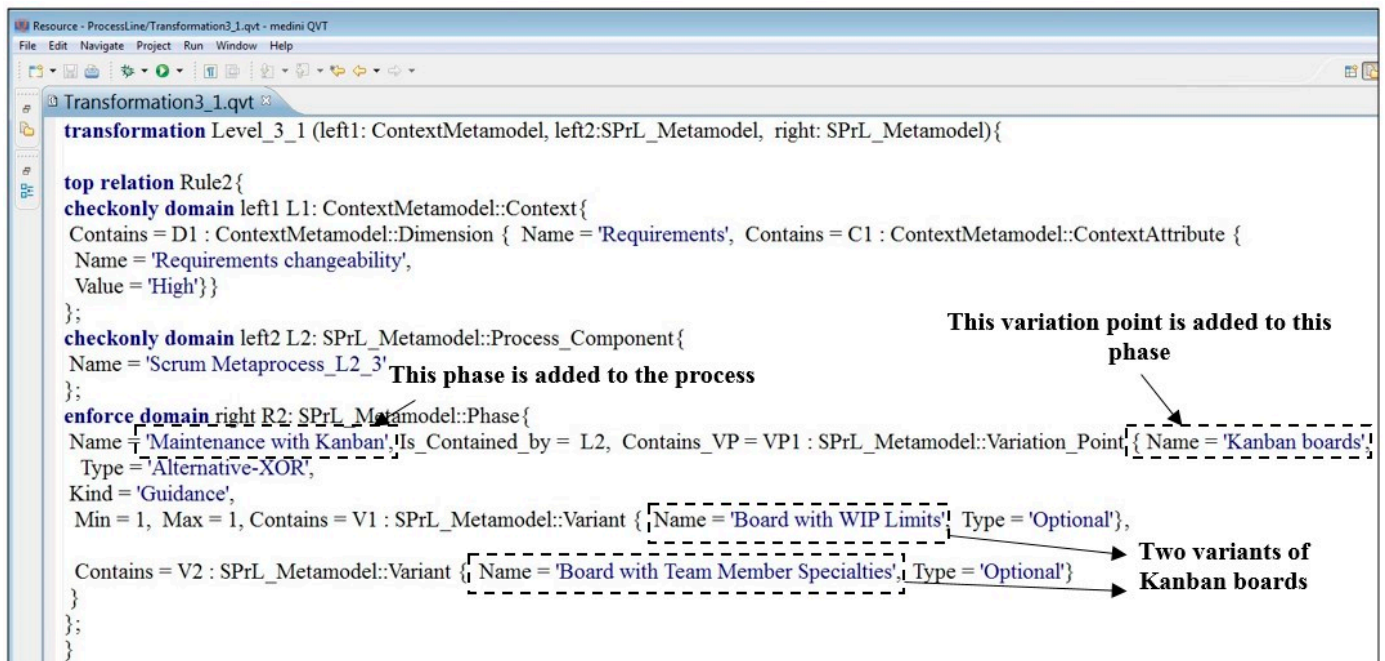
Resource - ProcessLine/Transformation3_1.qvt - medini QVT
File Edit Navigate Project Run Window Help

Transformation3_1.qvt

transformation Level_3_1 (left1: ContextMetamodel, left2:SPrL_Metamodel, right: SPrL_Metamodel){

top relation Rule2{
checkonly domain left1 L1: ContextMetamodel::Context{
Contains = D1 : ContextMetamodel::Dimension { Name = 'Requirements', Contains = C1 : ContextMetamodel::ContextAttribute {
Name = 'Requirements changeability',
Value = 'High'}}
};
checkonly domain left2 L2: SPrL_Metamodel::Process_Component{
Name = 'Scrum Metaprocess_L2_3'
};
enforce domain right R2: SPrL_Metamodel::Phase{
Name = 'Maintenance with Kanban', Is_Contained_by = L2, Contains_VP = VP1 : SPrL_Metamodel::Variation_Point { Name = 'Kanban boards',
Type = 'Alternative-XOR',
Kind = 'Guidance',
Min = 1, Max = 1, Contains = V1 : SPrL_Metamodel::Variant { Name = 'Board with WIP Limits', Type = 'Optional'},

Contains = V2 : SPrL_Metamodel::Variant { Name = 'Board with Team Member Specialties', Type = 'Optional'}
}
};
}

This phase is added to the process

This variation point is added to this phase

Two variants of Kanban boards